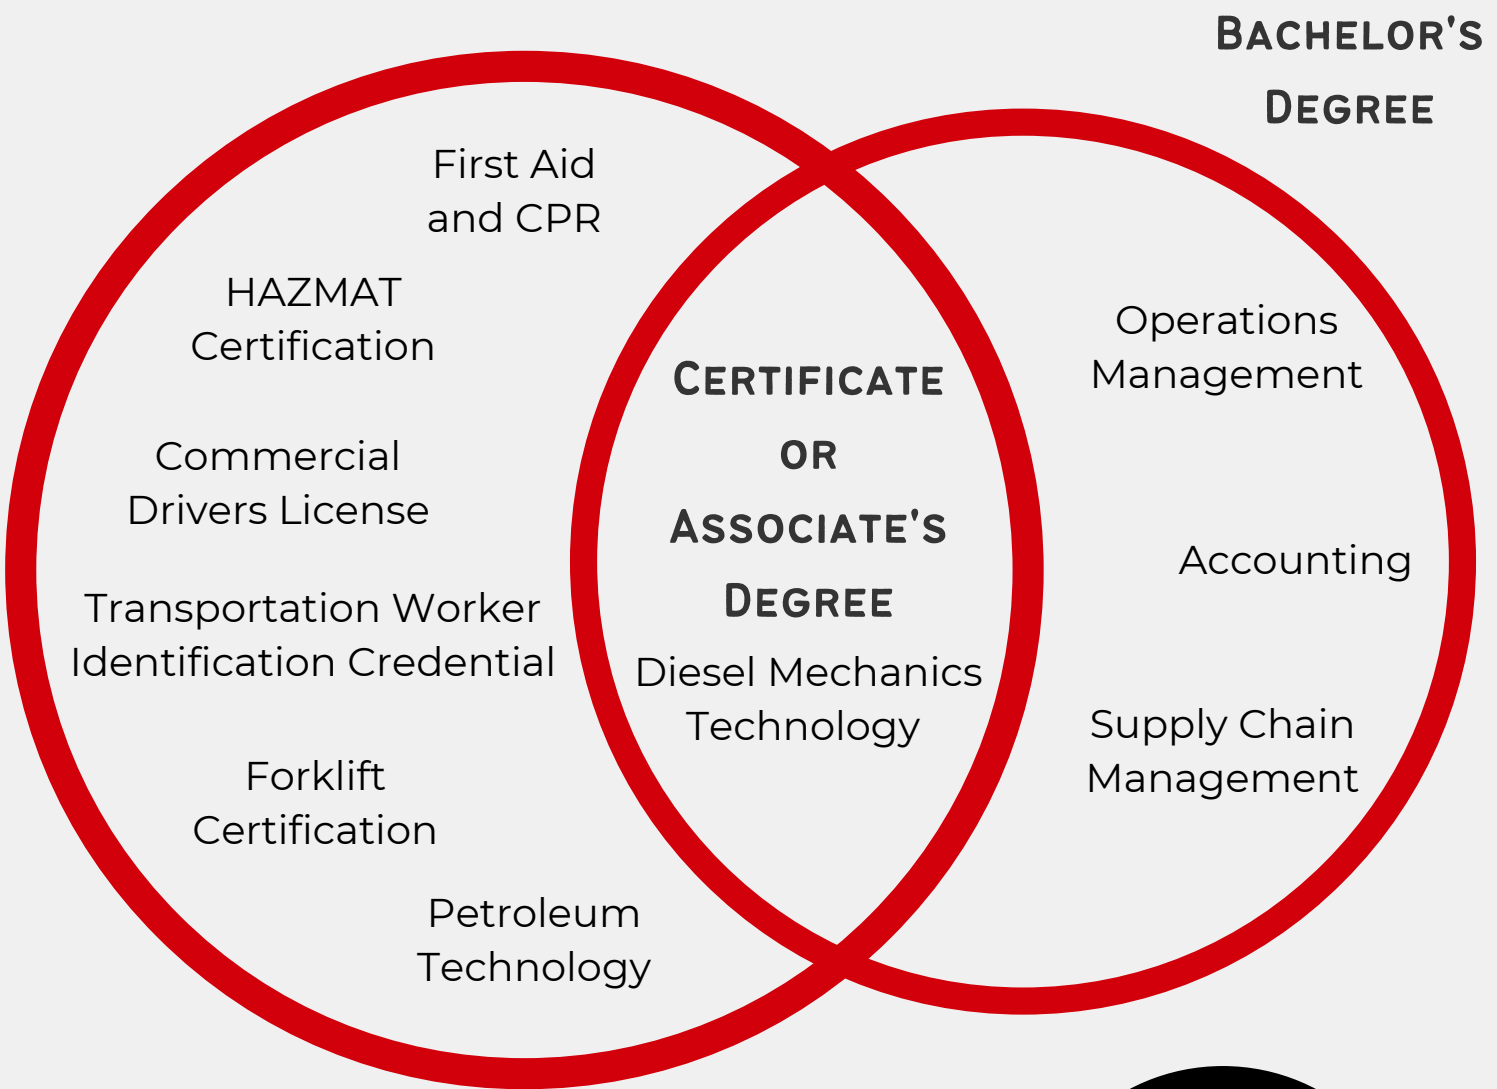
Bachelor's Degree

First Aid and CPR

HAZMAT Certification

Commercial Drivers License

Transportation Worker Identification Credential

Forklift Certification

Petroleum Technology

Certificate or Associate's Degree

Diesel Mechanics Technology

Operations Management

Accounting

Supply Chain Management